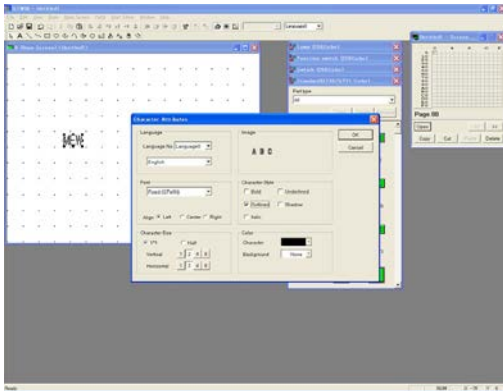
Character Attributes

Language

Language No. Language0

English

Image

A B C

OK

Cancel

Font

Fixed-32Px6x

Align Left Center Right

Character Style

Bold Underlined

Outlined Shadow

Italic

Character Size

Vertical

Horizontal

Color

Character

Background None

Part type

Page 00

Open

Copy Cut Delete

Ready